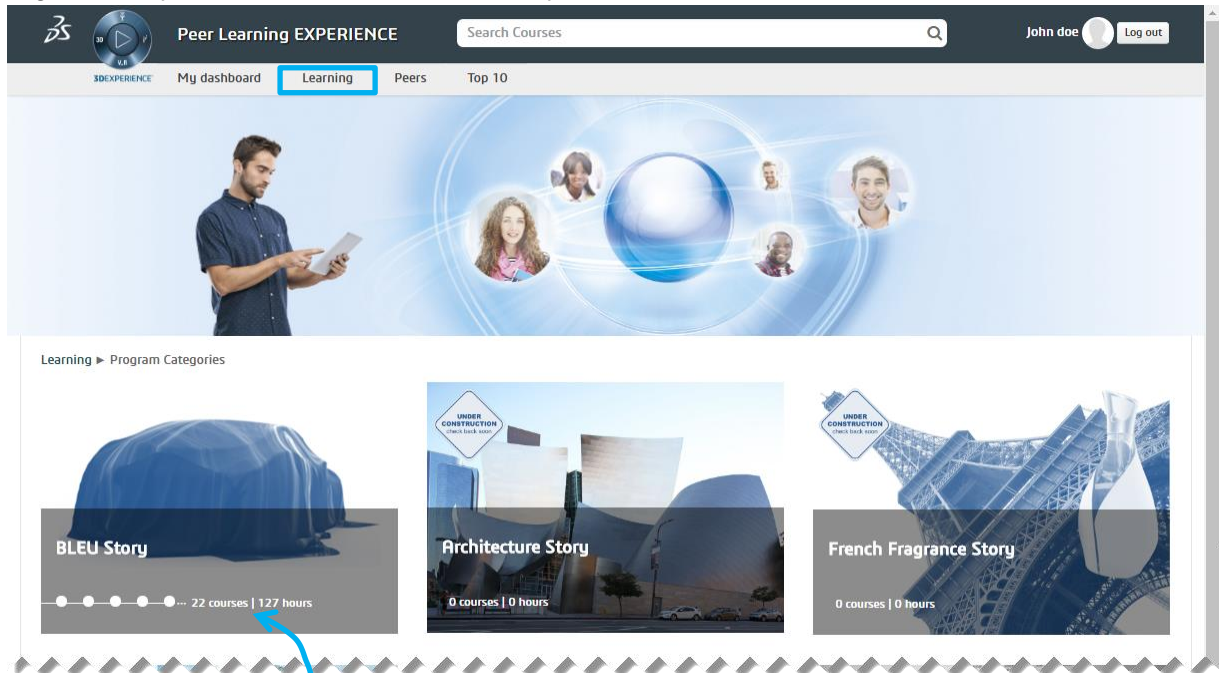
Peer Learning EXPERIENCE

Search Courses

John doe

Log out

3DEXPERIENCE

My dashboard

Learning

Peers

Top 10

Learning ► Program Categories

BLEU Story

22 courses | 127 hours

UNDER CONSTRUCTION check back soon

Architecture Story

0 courses | 0 hours

UNDER CONSTRUCTION check back soon

French Fragrance Story

0 courses | 0 hours